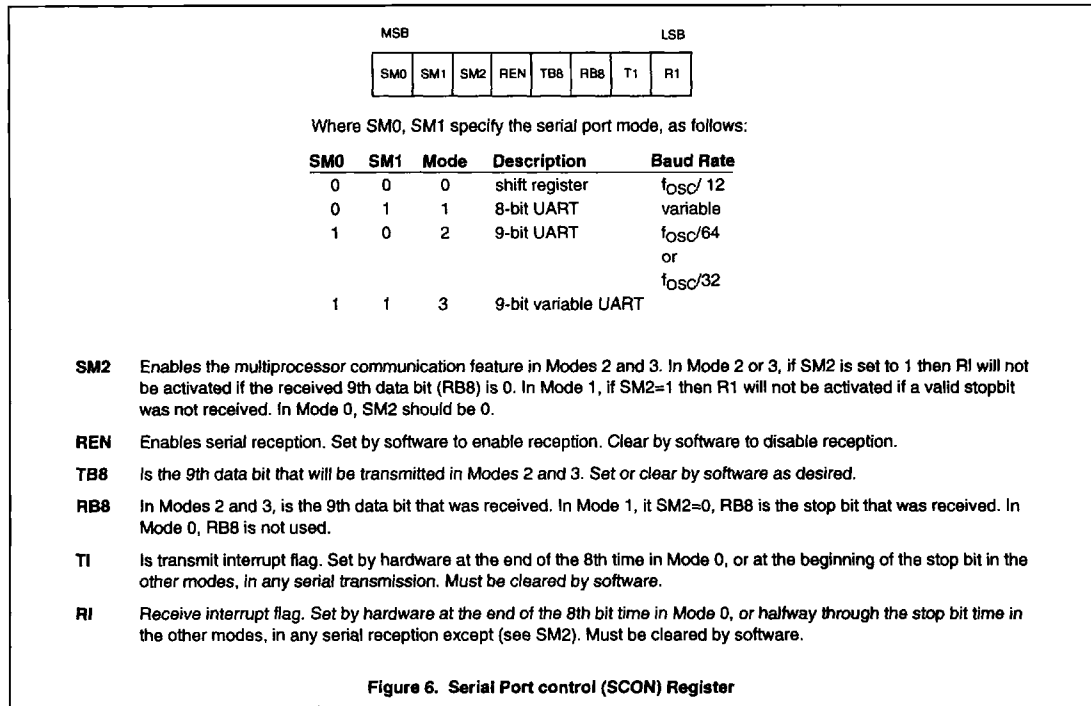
MSB LSB

| SM0 | SM1 | SM2 | REN | TB8 | RB8 | T1 | R1 |
|---|---|---|---|---|---|---|---|

Where SM0, SM1 specify the serial port mode, as follows:

| SM0 | SM1 | Mode | Description | Baud Rate |
|---|---|---|---|---|
| 0 | 0 | 0 | shift register | $f_{OSC}/12$ |
| 0 | 1 | 1 | 8-bit UART | variable |
| 1 | 0 | 2 | 9-bit UART | $f_{OSC}/64$ or $f_{OSC}/32$ |
| 1 | 1 | 3 | 9-bit variable UART | |

SM2 Enables the multiprocessor communication feature in Modes 2 and 3. In Mode 2 or 3, if SM2 is set to 1 then RI will not be activated if the received 9th data bit (RB8) is 0. In Mode 1, if SM2=1 then R1 will not be activated if a valid stopbit was not received. In Mode 0, SM2 should be 0.

REN Enables serial reception. Set by software to enable reception. Clear by software to disable reception.

TB8 Is the 9th data bit that will be transmitted in Modes 2 and 3. Set or clear by software as desired.

RB8 In Modes 2 and 3, is the 9th data bit that was received. In Mode 1, it SM2=0, RB8 is the stop bit that was received. In Mode 0, RB8 is not used.

TI Is transmit interrupt flag. Set by hardware at the end of the 8th time in Mode 0, or at the beginning of the stop bit in the other modes, in any serial transmission. Must be cleared by software.

RI Receive interrupt flag. Set by hardware at the end of the 8th bit time in Mode 0, or halfway through the stop bit time in the other modes, in any serial reception except (see SM2). Must be cleared by software.

Figure 6. Serial Port control (SCON) Register